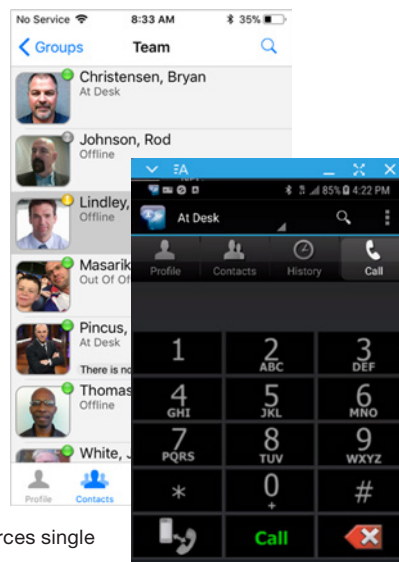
No Service 8:33 AM 35%

Groups Team

Christensen, Bryan
At Desk

Johnson, Rod
Offline

Lindley,
Offline

Masarik
Out Of Of

Pincus,
At Desk

There is no

Thomas
Offline

White, J

Profile Contacts

rces single

85% 4:22 PM

At Desk

Profile Contacts History Call

1
2 ABC
3 DEF
4 GHI
5 JKL
6 MNO
7 PQRS
8 TUV
9 WXYZ
*
0 +
#

Call